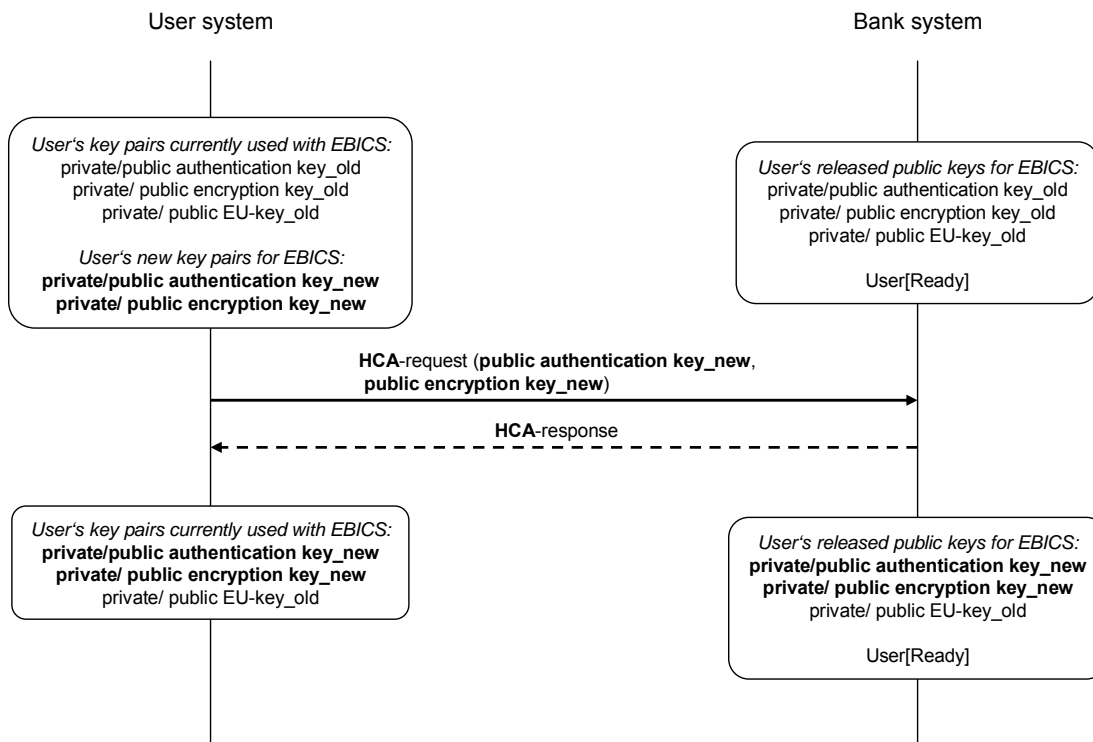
User system

Bank system

User‘s key pairs currently used with EBICS:
private/public authentication key_old
private/ public encryption key_old
private/ public EU-key_old

User‘s new key pairs for EBICS:
private/public authentication key_new
private/ public encryption key_new

User‘s released public keys for EBICS:
private/public authentication key_old
private/ public encryption key_old
private/ public EU-key_old

User[Ready]

HCA-request (public authentication key_new, public encryption key_new)

HCA-response

User‘s key pairs currently used with EBICS:
private/public authentication key_new
private/ public encryption key_new
private/ public EU-key_old

User‘s released public keys for EBICS:
private/public authentication key_new
private/ public encryption key_new
private/ public EU-key_old

User[Ready]